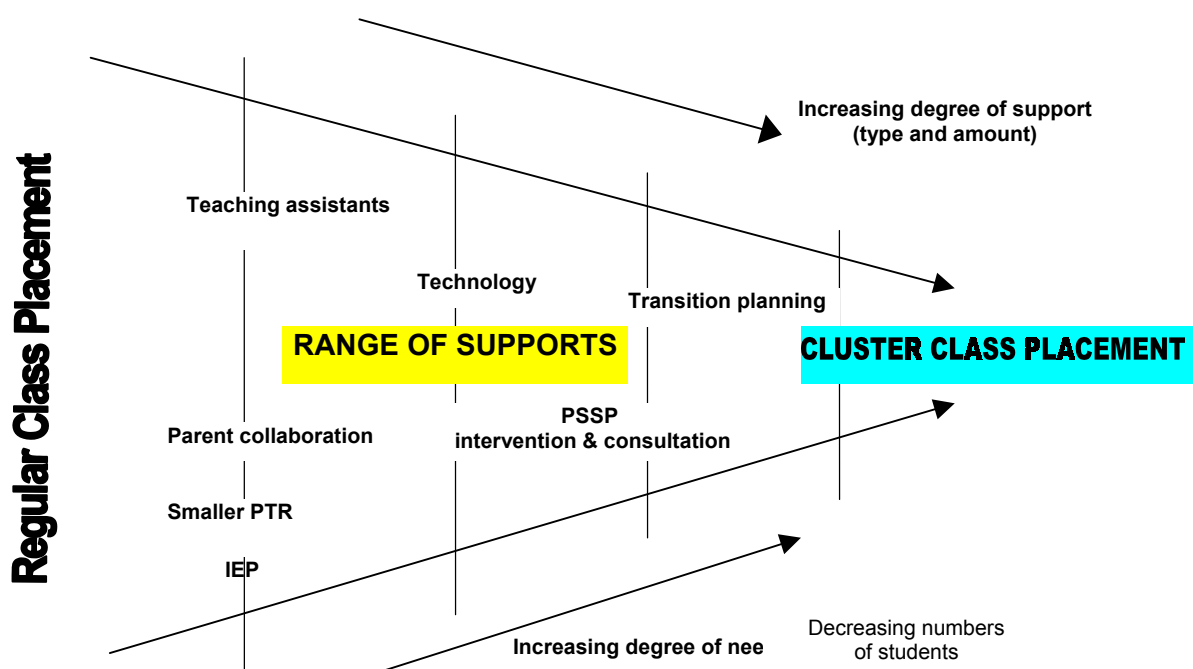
Regular Class Placement

Increasing degree of support (type and amount)

Teaching assistants

Technology

Transition planning

RANGE OF SUPPORTS

CLUSTER CLASS PLACEMENT

PSSP intervention & consultation

Parent collaboration

Smaller PTR

IEP

Increasing degree of nee

Decreasing numbers of students